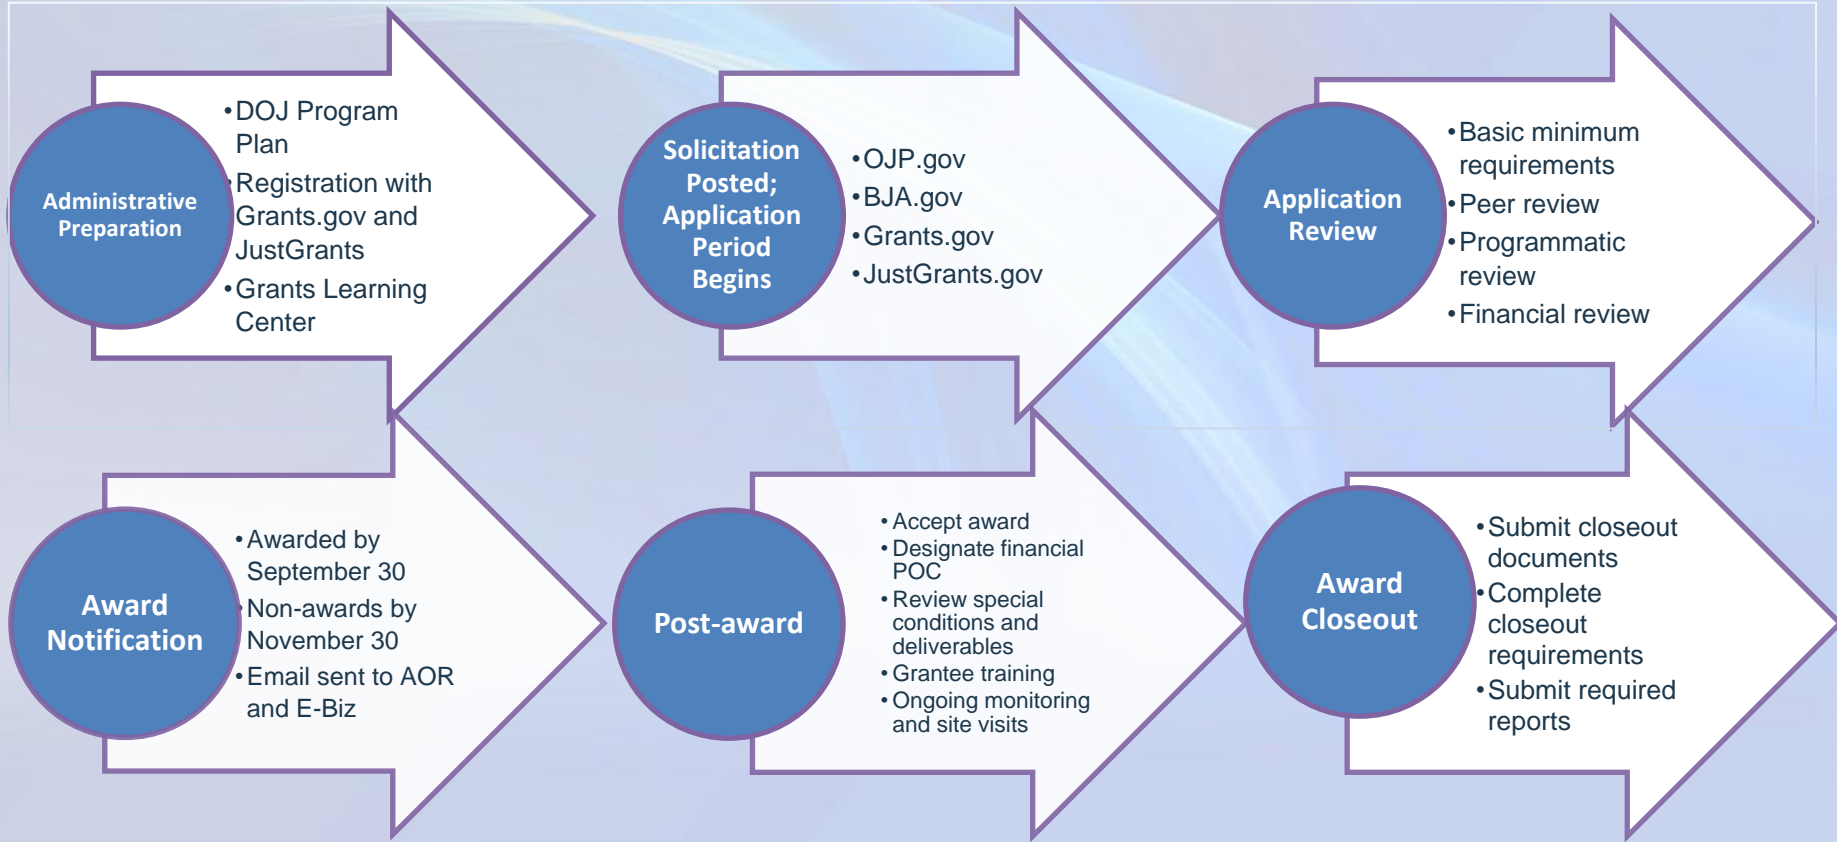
Administrative Preparation

•DOJ Program Plan
•Registration with Grants.gov and JustGrants
•Grants Learning Center

Solicitation Posted; Application Period Begins

•OJP.gov
•BJA.gov
•Grants.gov
•JustGrants.gov

Application Review

•Basic minimum requirements
•Peer review
•Programmatic review
•Financial review

Award Notification

•Awarded by September 30
•Non-awards by November 30
•Email sent to AOR and E-Biz

Post-award

•Accept award
•Designate financial POC
•Review special conditions and deliverables
•Grantee training
•Ongoing monitoring and site visits

Award Closeout

•Submit closeout documents
•Complete closeout requirements
•Submit required reports